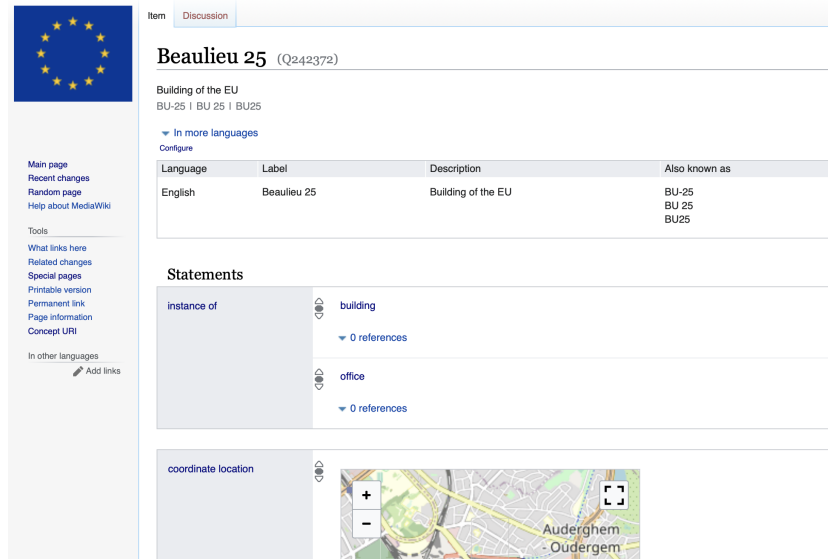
Item Discussion

Beaulieu 25 (Q242372)

Building of the EU
BU-25 | BU 25 | BU25

In more languages
Configure

| Language | Label | Description | Also known as |
|---|---|---|---|
| English | Beaulieu 25 | Building of the EU | BU-25<br>BU 25<br>BU25 |

Main page
Recent changes
Random page
Help about MediaWiki

Tools
What links here
Related changes
Special pages
Printable version
Permanent link
Page information
Concept URI

In other languages
Add links

Statements

instance of
building
0 references
office
0 references

coordinate location
+
−
Auderghem
Oudergem